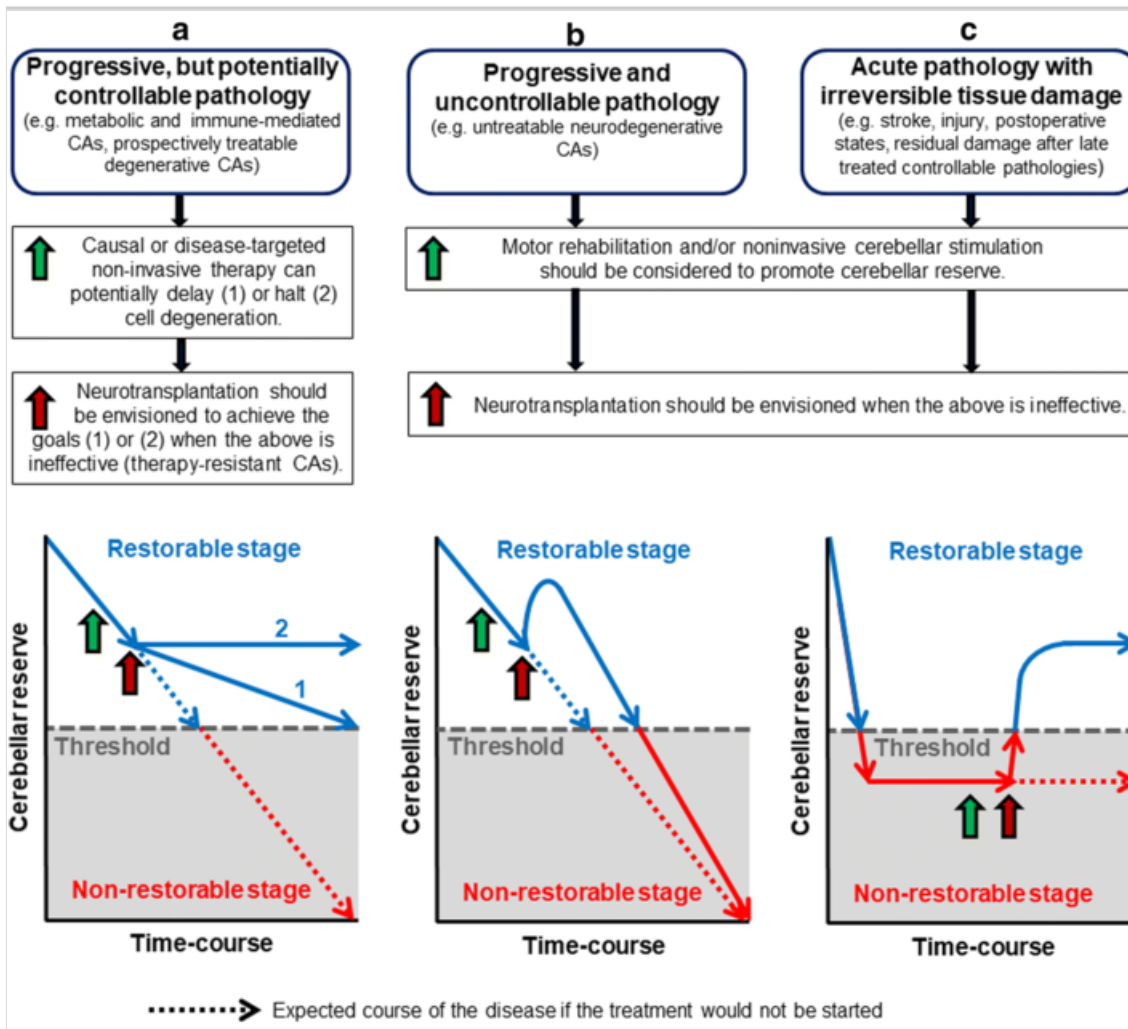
a

Progressive, but potentially controllable pathology
(e.g. metabolic and immune-mediated CAs, prospectively treatable degenerative CAs)

Causal or disease-targeted non-invasive therapy can potentially delay (1) or halt (2) cell degeneration.

Neurotransplantation should be envisioned to achieve the goals (1) or (2) when the above is ineffective (therapy-resistant CAs).

b

Progressive and uncontrollable pathology
(e.g. untreatable neurodegenerative CAs)

c

Acute pathology with irreversible tissue damage
(e.g. stroke, injury, postoperative states, residual damage after late treated controllable pathologies)

Motor rehabilitation and/or noninvasive cerebellar stimulation should be considered to promote cerebellar reserve.

Neurotransplantation should be envisioned when the above is ineffective.

Restorable stage
2
1
Threshold
Non-restorable stage
Cerebellar reserve
Time-course

Restorable stage
Threshold
Non-restorable stage
Cerebellar reserve
Time-course

Restorable stage
Threshold
Non-restorable stage
Cerebellar reserve
Time-course

Expected course of the disease if the treatment would not be started